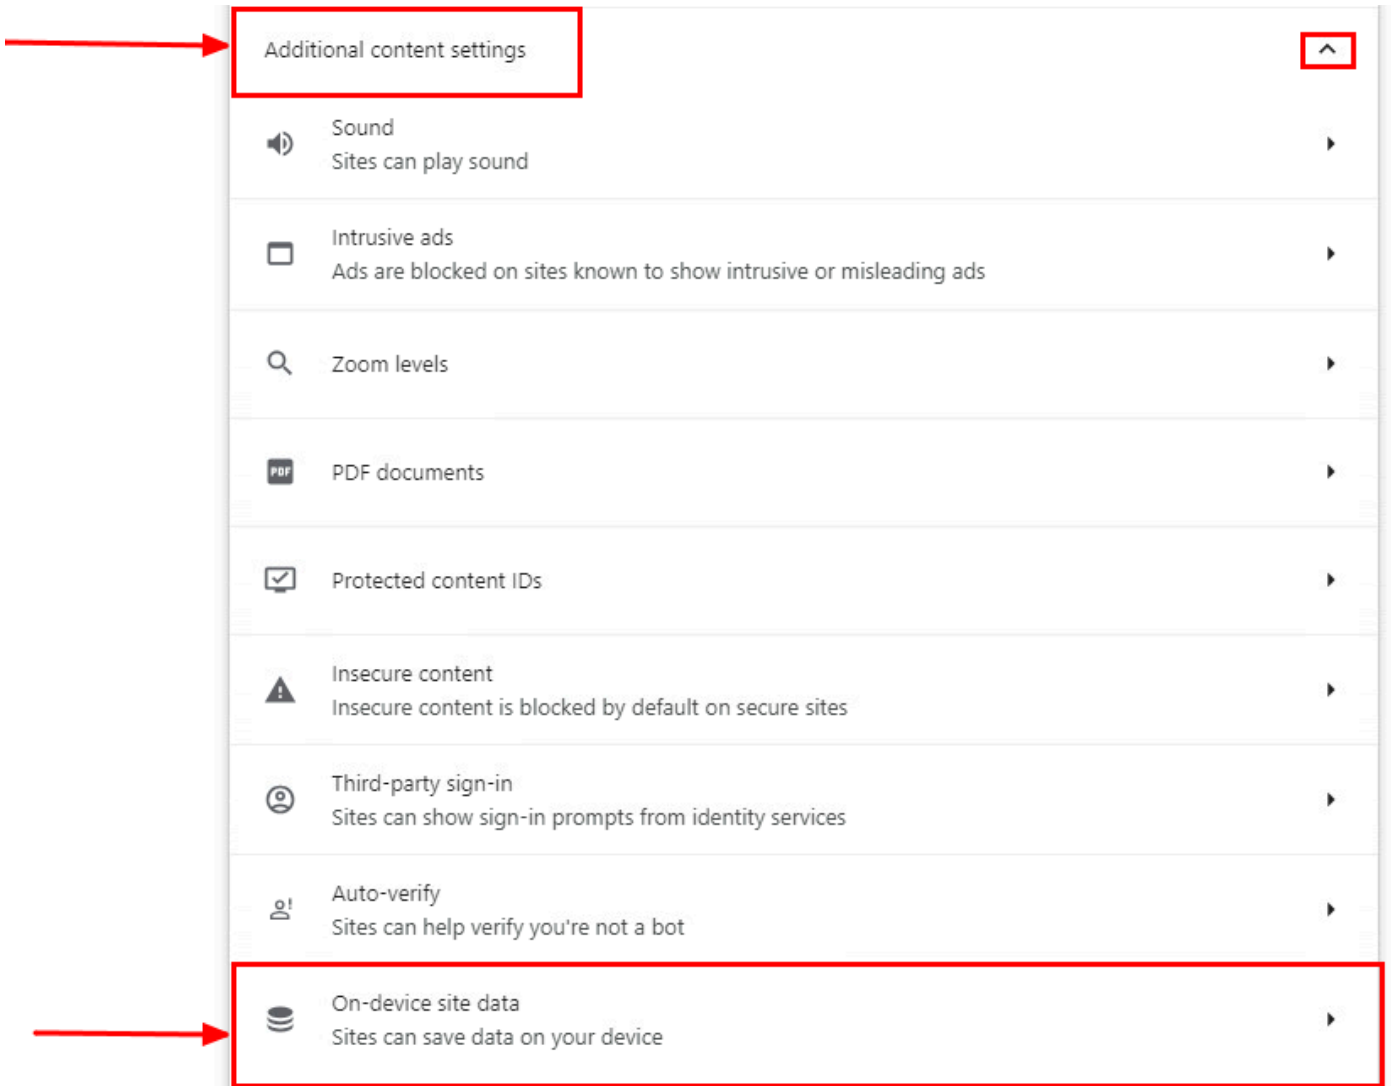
Additional content settings

Sound
Sites can play sound

Intrusive ads
Ads are blocked on sites known to show intrusive or misleading ads

Zoom levels

PDF
PDF documents

Protected content IDs

Insecure content
Insecure content is blocked by default on secure sites

Third-party sign-in
Sites can show sign-in prompts from identity services

Auto-verify
Sites can help verify you're not a bot

On-device site data
Sites can save data on your device